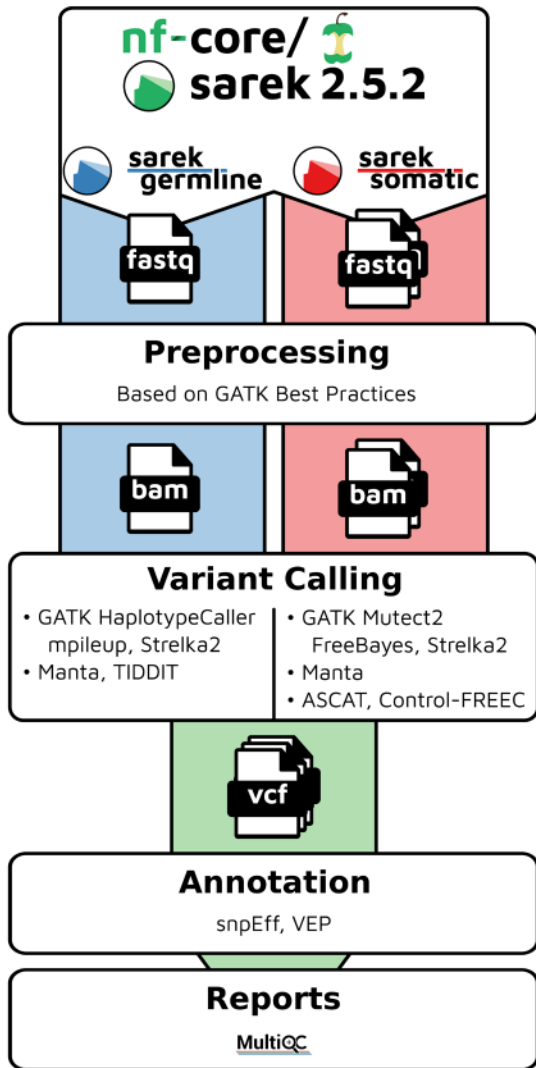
nf-core/
sarek 2.5.2

sarek germline

sarek somatic

fastq

fastq

Preprocessing

Based on GATK Best Practices

bam

bam

Variant Calling

• GATK HaplotypeCaller mpileup, Strelka2
• Manta, TIDDIT

• GATK Mutect2 FreeBayes, Strelka2
• Manta
• ASCAT, Control-FREEC

vcf

Annotation

snpEff, VEP

Reports

MultiQC